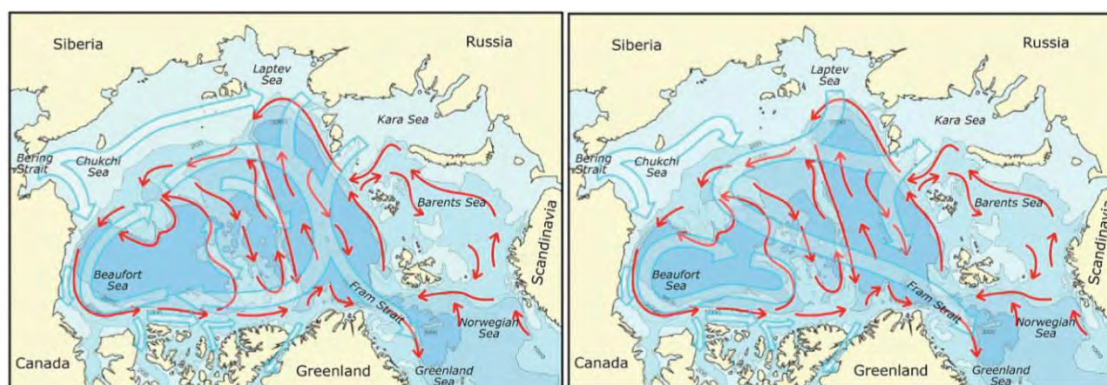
Siberia
Russia
Laptev Sea
Kara Sea
Bering Strait
Chukchi Sea
Barents Sea
Scandinavia
Beaufort Sea
Fram Strait
Norwegian Sea
Canada
Greenland
Greenland Sea

Siberia
Russia
Laptev Sea
Kara Sea
Bering Strait
Chukchi Sea
Barents Sea
Scandinavia
Beaufort Sea
Fram Strait
Norwegian Sea
Canada
Greenland
Greenland Sea